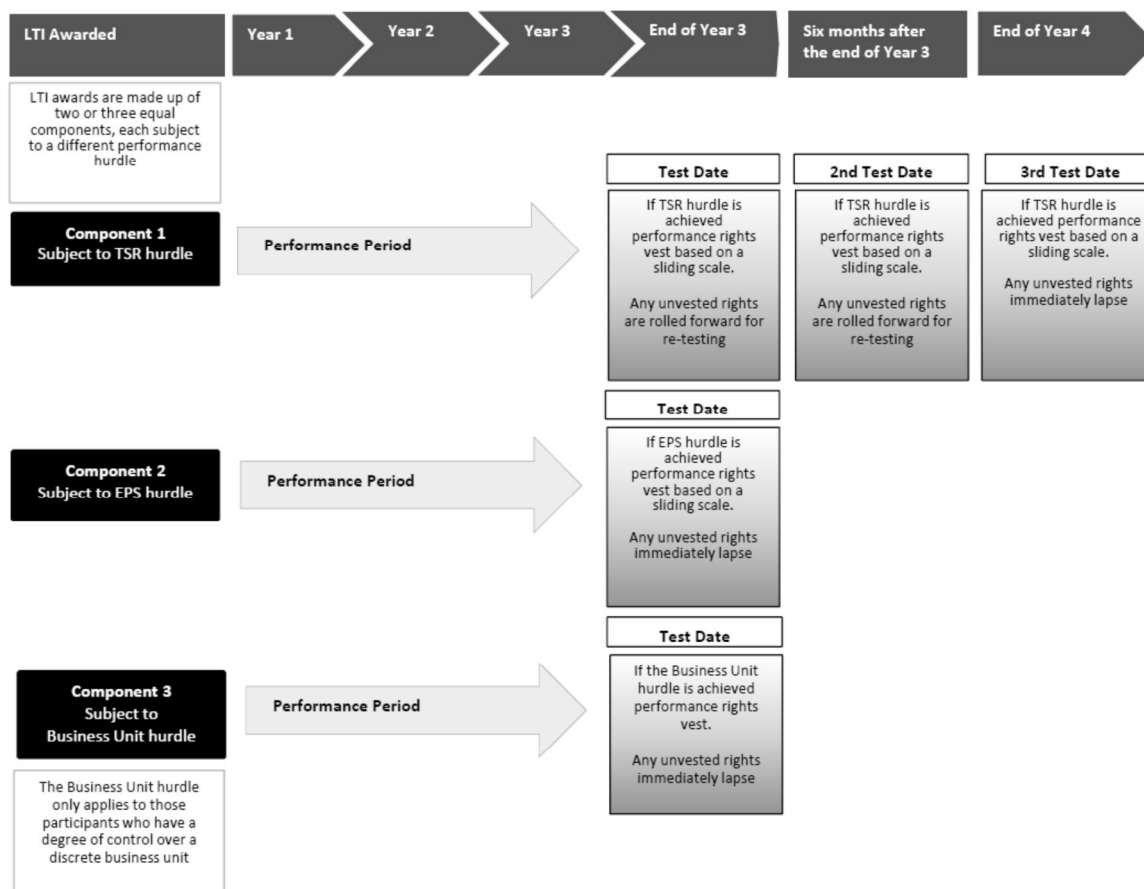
LTI Awarded

Year 1

Year 2

Year 3

End of Year 3

Six months after the end of Year 3

End of Year 4

LTI awards are made up of two or three equal components, each subject to a different performance hurdle

Component 1
Subject to TSR hurdle

Performance Period

Test Date

If TSR hurdle is achieved performance rights vest based on a sliding scale.

Any unvested rights are rolled forward for re-testing

2nd Test Date

If TSR hurdle is achieved performance rights vest based on a sliding scale.

Any unvested rights are rolled forward for re-testing

3rd Test Date

If TSR hurdle is achieved performance rights vest based on a sliding scale.

Any unvested rights immediately lapse

Component 2
Subject to EPS hurdle

Performance Period

Test Date

If EPS hurdle is achieved performance rights vest based on a sliding scale.

Any unvested rights immediately lapse

Component 3
Subject to
Business Unit hurdle

Performance Period

Test Date

If the Business Unit hurdle is achieved performance rights vest.

Any unvested rights immediately lapse

The Business Unit hurdle only applies to those participants who have a degree of control over a discrete business unit